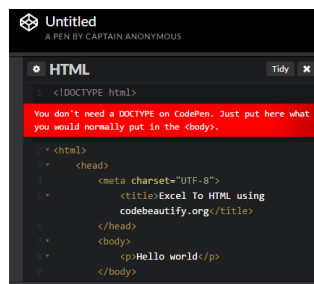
Untitled
A PEN BY CAPTAIN ANONYMOUS

HTML
Tidy
✖

1 <!DOCTYPE html>

You don't need a DOCTYPE on CodePen. Just put here what you would normally put in the <body>.

2 <html>
3 <head>
4 <meta charset="UTF-8">
5 <title>Excel To HTML using codebeautify.org</title>
6 </head>
7 <body>
8 <p>Hello world</p>
9 </body>